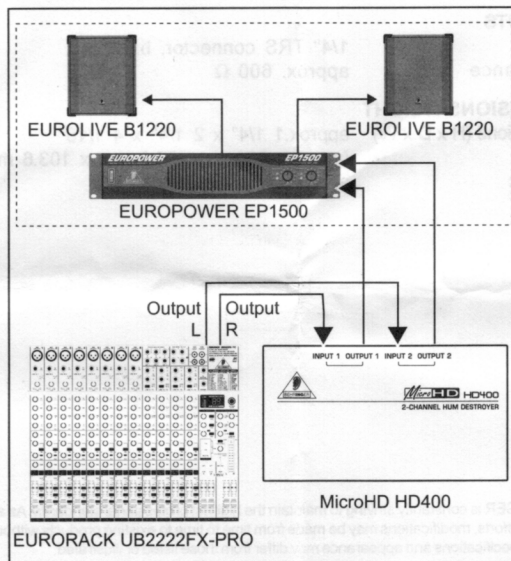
1/4" TRS connector, b
ance approx. 600 Ω

SIONS
approx. 1 1/4" x 2
x 103.6

EUROLIVE B1220
EUROLIVE B1220
EUROPOWER
EP1500
EUROPOWER EP1500

Output L
Output R

INPUT 1 OUTPUT 1 INPUT 2 OUTPUT 2
MicroHD HD400
2-CHANNEL HUM DESTROYER

MicroHD HD400

EURORACK UB2222FX-PRO

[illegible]